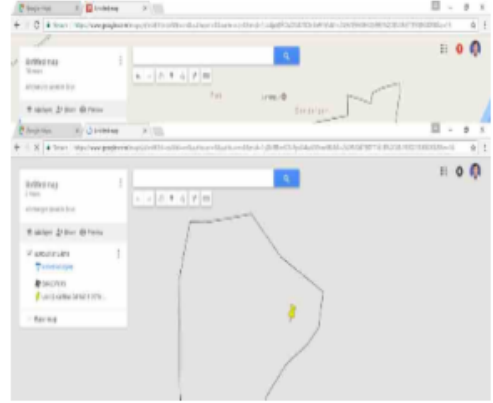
Google Maps
Untitled map
Secure | https://www.google.com/maps/d/edit?mid=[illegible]
Untitled map
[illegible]
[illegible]
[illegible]
Add layer Share Preview
Untitled map
Secure | https://www.google.com/maps/d/edit?mid=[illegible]
Untitled map
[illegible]
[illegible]
Untitled layer
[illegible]
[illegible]
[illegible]
Base map